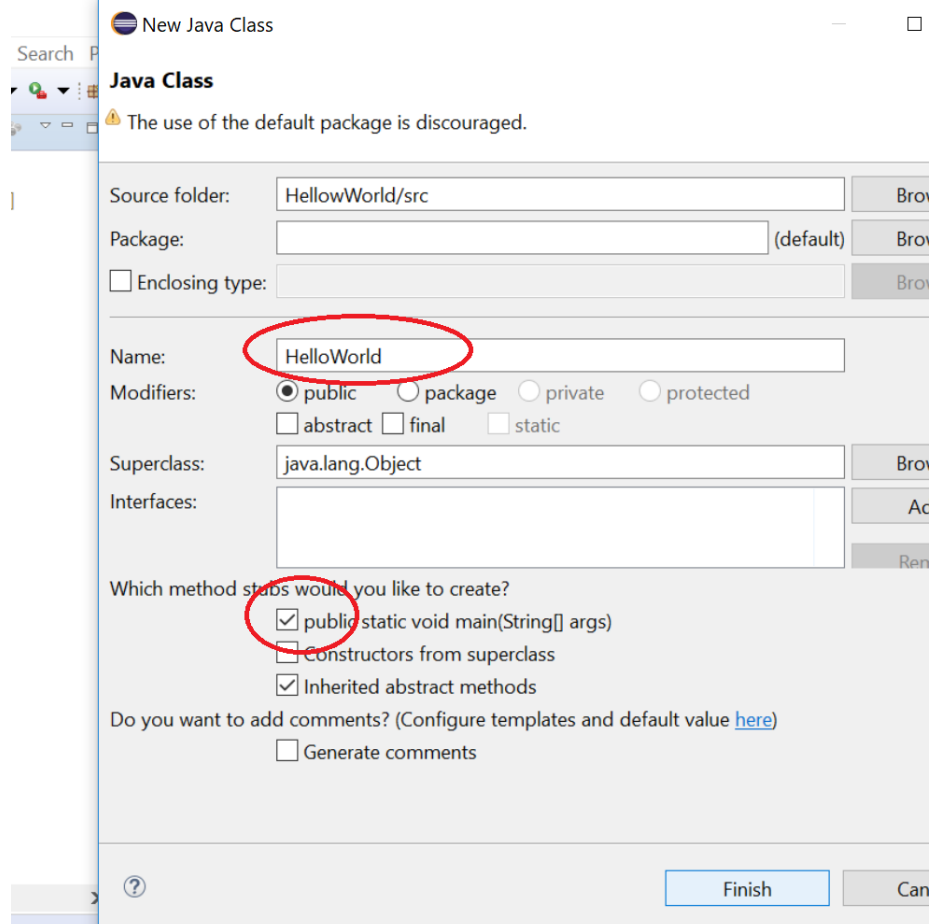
Search P

New Java Class

Java Class

The use of the default package is discouraged.

Source folder: HellowWorld/src Brow

Package: (default) Brow

Enclosing type: Brow

Name: HelloWorld

Modifiers: public package private protected

abstract final static

Superclass: java.lang.Object Brow

Interfaces: Ad

Rem

Which method stubs would you like to create?

public static void main(String[] args)

Constructors from superclass

Inherited abstract methods

Do you want to add comments? (Configure templates and default value here)

Generate comments

?

Finish Can